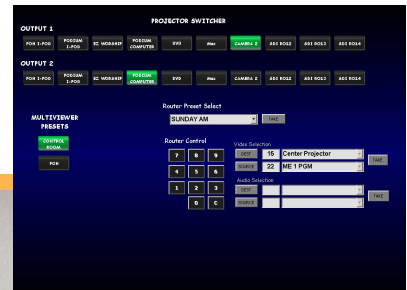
PROJECTOR SWITCHER

OUTPUT 1

FOH 1-POG
PODIUM 1-POG
EC WORSHIP
PODIUM COMPUTER
DVD
Mac
CAMERA 2
803 RO12
803 RO13
803 RO14

OUTPUT 2

FOH 1-POG
PODIUM 1-POG
EC WORSHIP
PODIUM COMPUTER
DVD
Mac
CAMERA 2
803 RO12
803 RO13
803 RO14

MULTIVIEWER PRESETS

CONTROL ROOM

FOH

Router Preset Select

SUNDAY AM

TAKE

Router Control

7 8 9
4 5 6
1 2 3
0 C

Video Selection

DEST 15 Center Projector
SOURCE 22 ME 1 PGM

TAKE

Audio Selection

DEST
SOURCE

TAKE